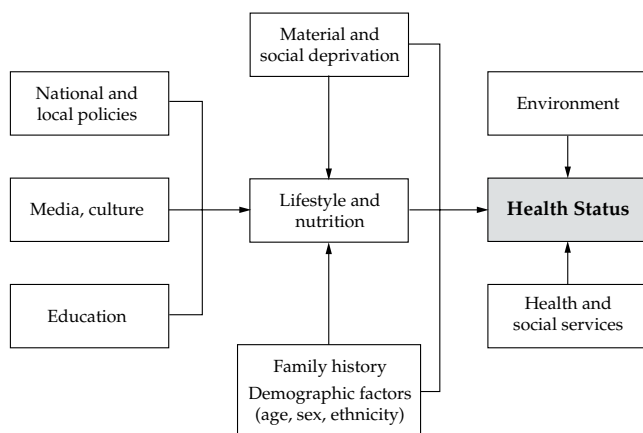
Material and social deprivation

National and local policies

Environment

Media, culture

Lifestyle and nutrition

**Health Status**

Education

Health and social services

Family history

Demographic factors (age, sex, ethnicity)